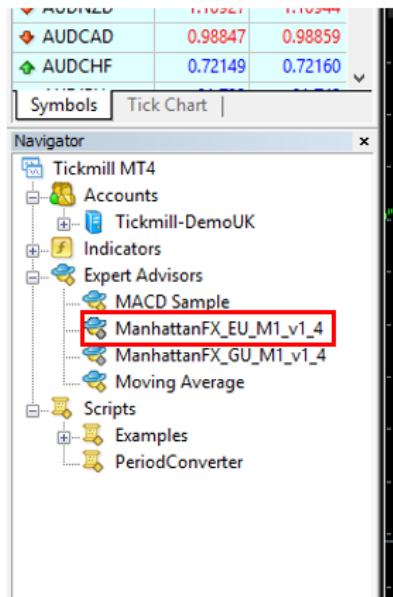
AUDNZD 1.10927 1.10944

| | | |
|---|---|---|
| AUDCAD | 0.98847 | 0.98859 |
| AUDCHF | 0.72149 | 0.72160 |

Symbols Tick Chart

Navigator ×

Tickmill MT4
Accounts
Tickmill-DemoUK
Indicators
Expert Advisors
MACD Sample
ManhattanFX_EU_M1_v1_4
ManhattanFX_GU_M1_v1_4
Moving Average
Scripts
Examples
PeriodConverter